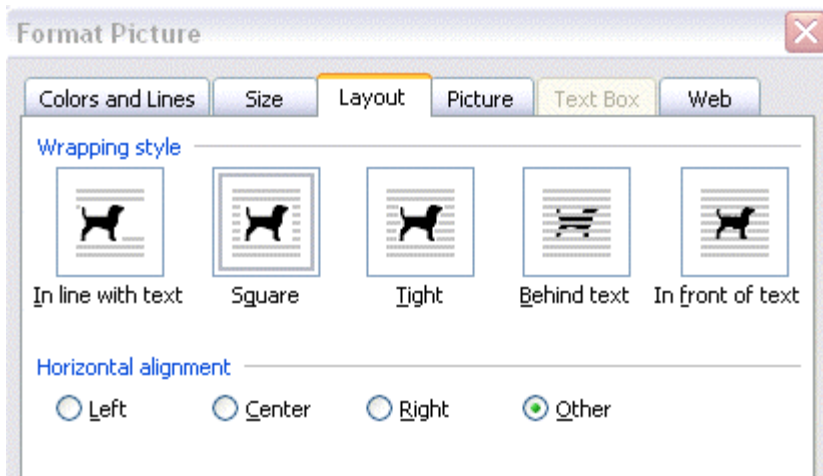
Format Picture

Colors and Lines | Size | Layout | Picture | Text Box | Web

Wrapping style

In line with text | Square | Tight | Behind text | In front of text

Horizontal alignment

Left | Center | Right | Other